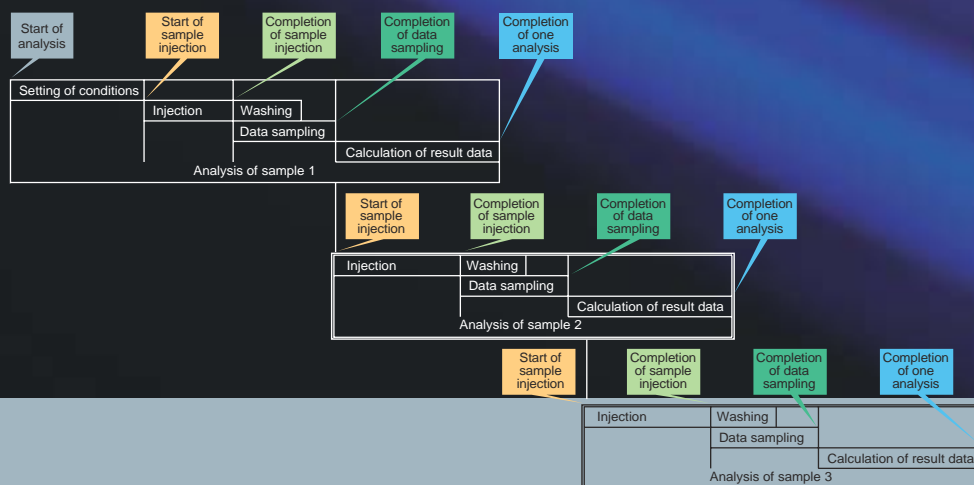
Start of analysis

Start of sample injection

Completion of sample injection

Completion of data sampling

Completion of one analysis

Setting of conditions

Injection

Washing

Data sampling

Calculation of result data

Analysis of sample 1

Start of sample injection

Completion of sample injection

Completion of data sampling

Completion of one analysis

Injection

Washing

Data sampling

Calculation of result data

Analysis of sample 2

Start of sample injection

Completion of sample injection

Completion of data sampling

Completion of one analysis

Injection

Washing

Data sampling

Calculation of result data

Analysis of sample 3